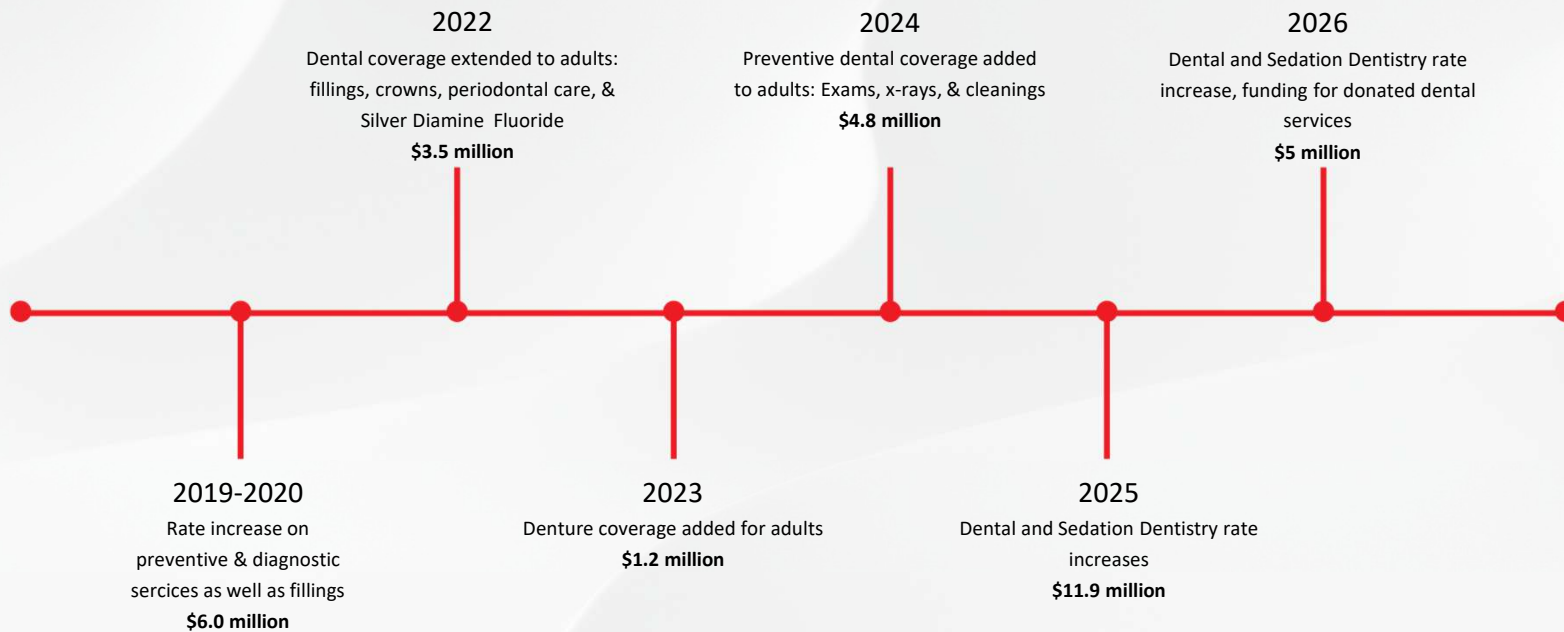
2019-2020
Rate increase on preventive & diagnostic sercices as well as fillings
**$6.0 million**

2022
Dental coverage extended to adults: fillings, crowns, periodontal care, & Silver Diamine Fluoride
**$3.5 million**

2023
Denture coverage added for adults
**$1.2 million**

2024
Preventive dental coverage added to adults: Exams, x-rays, & cleanings
**$4.8 million**

2025
Dental and Sedation Dentistry rate increases
**$11.9 million**

2026
Dental and Sedation Dentistry rate increase, funding for donated dental services
**$5 million**